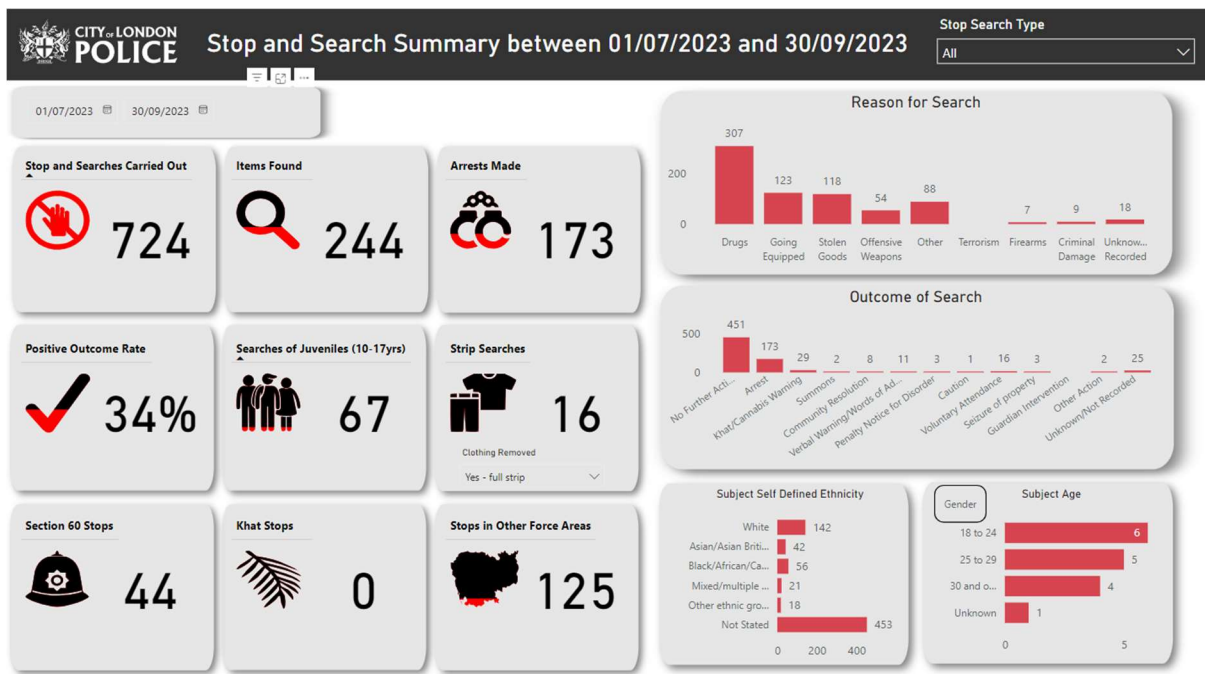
CITY of LONDON POLICE

Stop and Search Summary between 01/07/2023 and 30/09/2023

Stop Search Type
All

01/07/2023 30/09/2023

Stop and Searches Carried Out
724

Items Found
244

Arrests Made
173

Positive Outcome Rate
34%

Searches of Juveniles (10-17yrs)
67

Strip Searches
16
Clothing Removed
Yes - full strip

Section 60 Stops
44

Khat Stops
0

Stops in Other Force Areas
125

Reason for Search

| Drugs | Going Equipped | Stolen Goods | Offensive Weapons | Other | Terrorism | Firearms | Criminal Damage | Unknow... Recorded |
|---|---|---|---|---|---|---|---|---|
| 307 | 123 | 118 | 54 | 88 | | 7 | 9 | 18 |

200
0

Outcome of Search

| No Further Acti... | Arrest | Khat/Cannabis Warning | Summons | Community Resolution | Verbal Warning/Words of Ad... | Penalty Notice for Disorder | Caution | Voluntary Attendance | Seizure of property | Guardian Intervention | Other Action | Unknown/Not Recorded |
|---|---|---|---|---|---|---|---|---|---|---|---|---|
| 451 | 173 | 29 | 2 | 8 | 11 | 3 | 1 | 16 | 3 | | 2 | 25 |

500
0

Subject Self Defined Ethnicity

| White | 142 |
|---|---|
| Asian/Asian Briti... | 42 |
| Black/African/Ca... | 56 |
| Mixed/multiple ... | 21 |
| Other ethnic gro... | 18 |
| Not Stated | 453 |

0 200 400

Gender

Subject Age

| 18 to 24 | 6 |
|---|---|
| 25 to 29 | 5 |
| 30 and o... | 4 |
| Unknown | 1 |

0 5